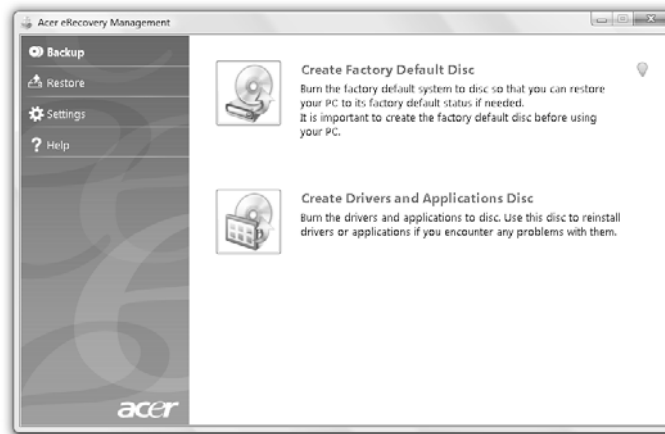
Acer eRecovery Management

Backup

Restore

Settings

Help

Create Factory Default Disc

Burn the factory default system to disc so that you can restore your PC to its factory default status if needed.
It is important to create the factory default disc before using your PC.

Create Drivers and Applications Disc

Burn the drivers and applications to disc. Use this disc to reinstall drivers or applications if you encounter any problems with them.

acer